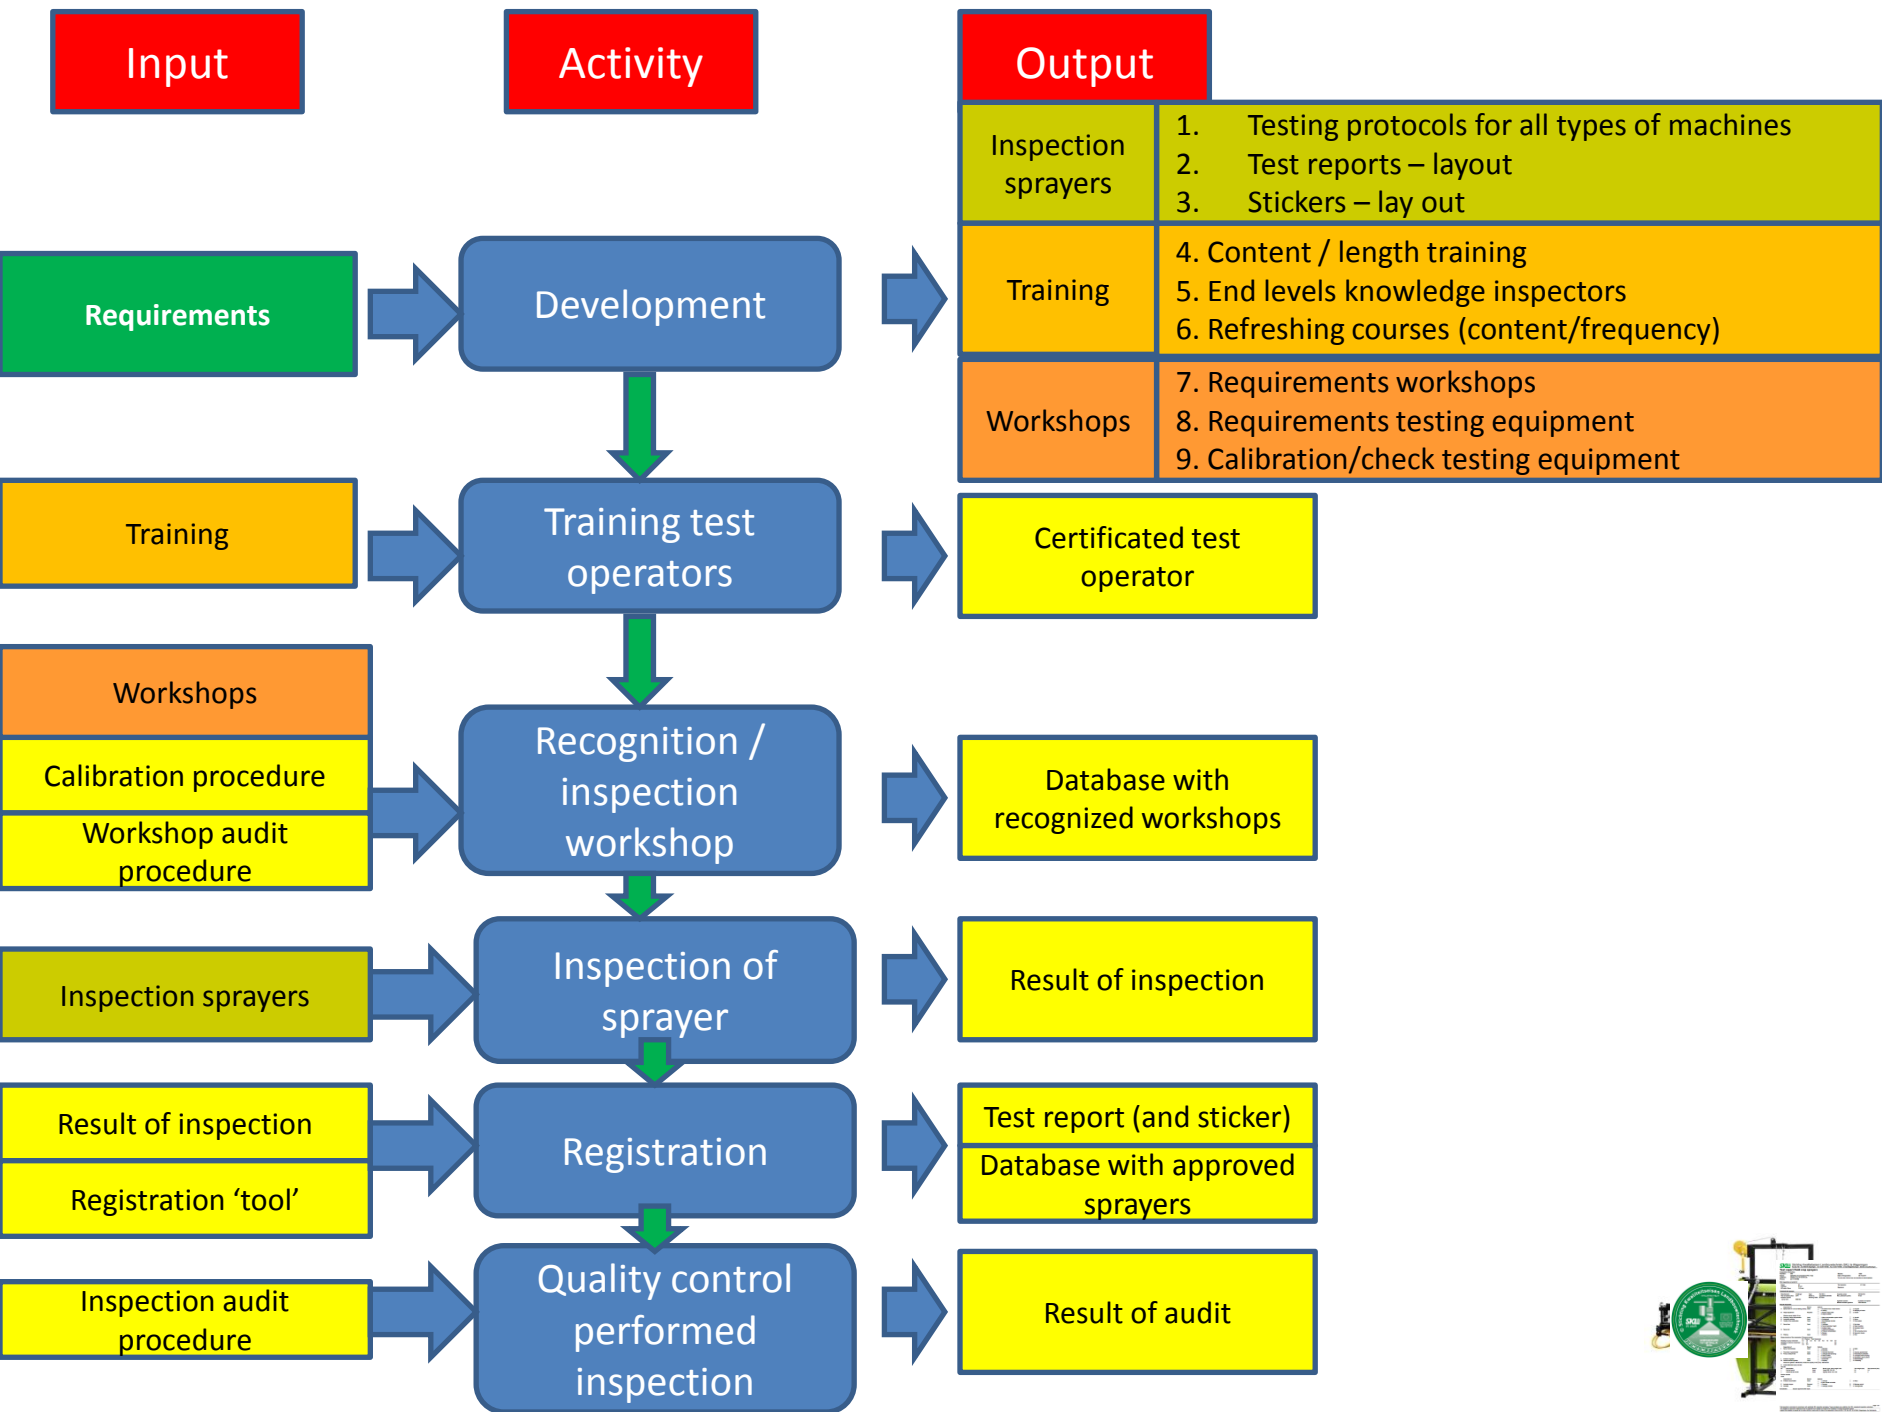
Input

Activity

Output

Inspection sprayers

1. Testing protocols for all types of machines
2. Test reports – layout
3. Stickers – lay out

Training

4. Content / length training
5. End levels knowledge inspectors
6. Refreshing courses (content/frequency)

Workshops

7. Requirements workshops
8. Requirements testing equipment
9. Calibration/check testing equipment

Requirements

Development

Training

Training test operators

Certificated test operator

Workshops

Calibration procedure

Workshop audit procedure

Recognition / inspection workshop

Database with recognized workshops

Inspection sprayers

Inspection of sprayer

Result of inspection

Result of inspection

Registration ‘tool’

Registration

Test report (and sticker)

Database with approved sprayers

Inspection audit procedure

Quality control performed inspection

Result of audit